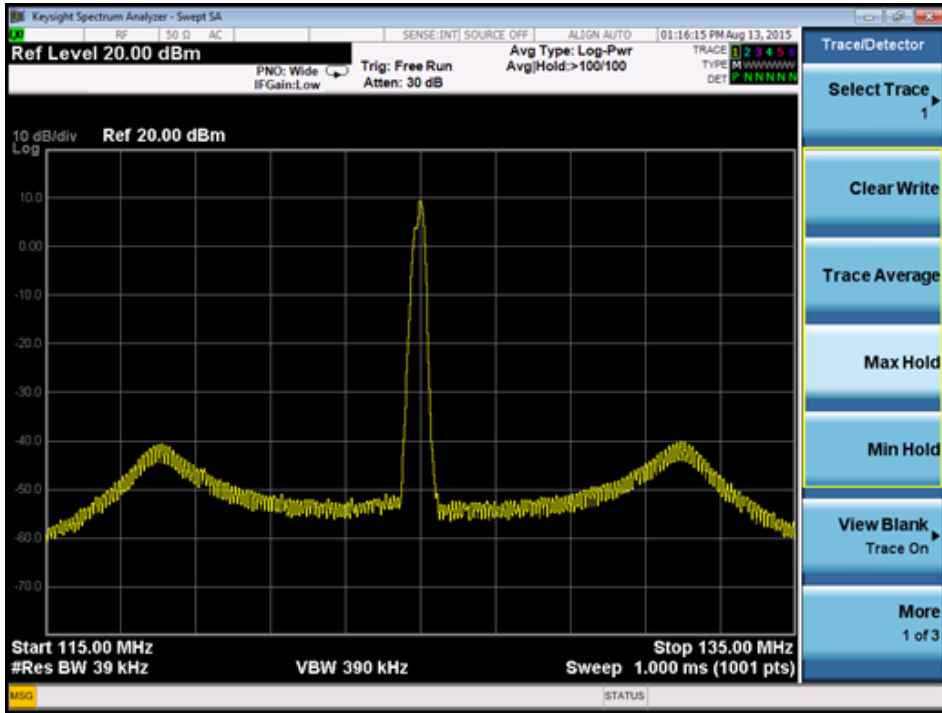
Keysight Spectrum Analyzer - Swept SA

RF | 50 Ω | AC | SENSE:INT | SOURCE OFF | ALIGN AUTO | 01:16:15 PM Aug 13, 2015

Ref Level 20.00 dBm

PNO: Wide
IFGain:Low

Trig: Free Run
Atten: 30 dB

Avg Type: Log-Pwr
Avg|Hold:>100/100

TRACE 1 2 3 4 5 6
TYPE M WWWWW
DET P N N N N N

10 dB/div Log
Ref 20.00 dBm

10.0
0.00
-10.0
-20.0
-30.0
-40.0
-50.0
-60.0
-70.0

Start 115.00 MHz
#Res BW 39 kHz
VBW 390 kHz
Stop 135.00 MHz
Sweep 1.000 ms (1001 pts)

Trace/Detector

Select Trace
1

Clear Write

Trace Average

Max Hold

Min Hold

View Blank
Trace On

More
1 of 3

MSG

STATUS